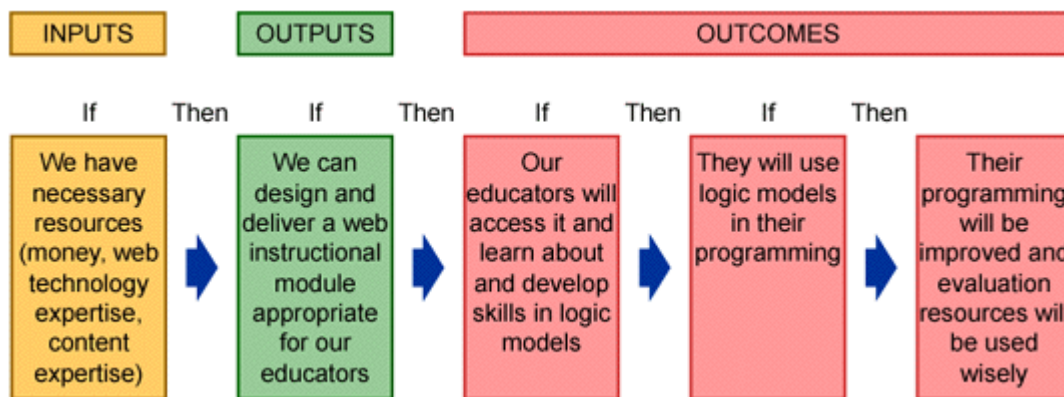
INPUTS

OUTPUTS

OUTCOMES

If

Then

If

Then

If

Then

If

Then

We have necessary resources (money, web technology expertise, content expertise)

We can design and deliver a web instructional module appropriate for our educators

Our educators will access it and learn about and develop skills in logic models

They will use logic models in their programming

Their programming will be improved and evaluation resources will be used wisely